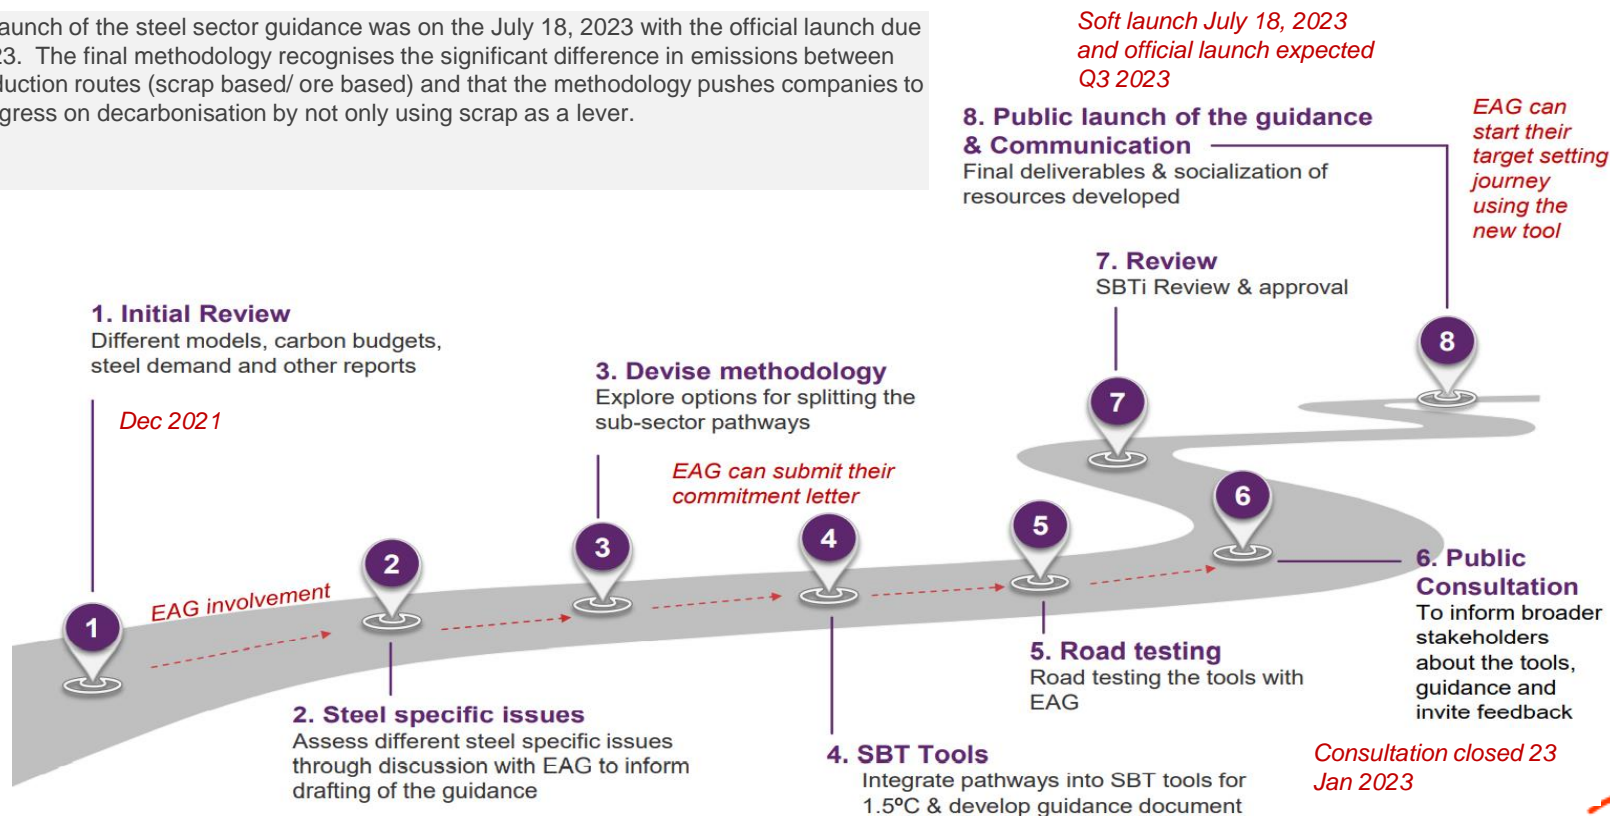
aunch of the steel sector guidance was on the July 18, 2023 with the official launch due 23. The final methodology recognises the significant difference in emissions between luction routes (scrap based/ ore based) and that the methodology pushes companies to gress on decarbonisation by not only using scrap as a lever.

Soft launch July 18, 2023 and official launch expected Q3 2023

8. Public launch of the guidance & Communication
Final deliverables & socialization of resources developed

EAG can start their target setting journey using the new tool

7. Review
SBTi Review & approval

1. Initial Review
Different models, carbon budgets, steel demand and other reports

Dec 2021

3. Devise methodology
Explore options for splitting the sub-sector pathways

EAG can submit their commitment letter

8

7

6

5

4

3

2

1

EAG involvement

6. Public Consultation
To inform broader stakeholders about the tools, guidance and invite feedback

5. Road testing
Road testing the tools with EAG

2. Steel specific issues
Assess different steel specific issues through discussion with EAG to inform drafting of the guidance

4. SBT Tools
Integrate pathways into SBT tools for 1.5°C & develop guidance document

Consultation closed 23 Jan 2023